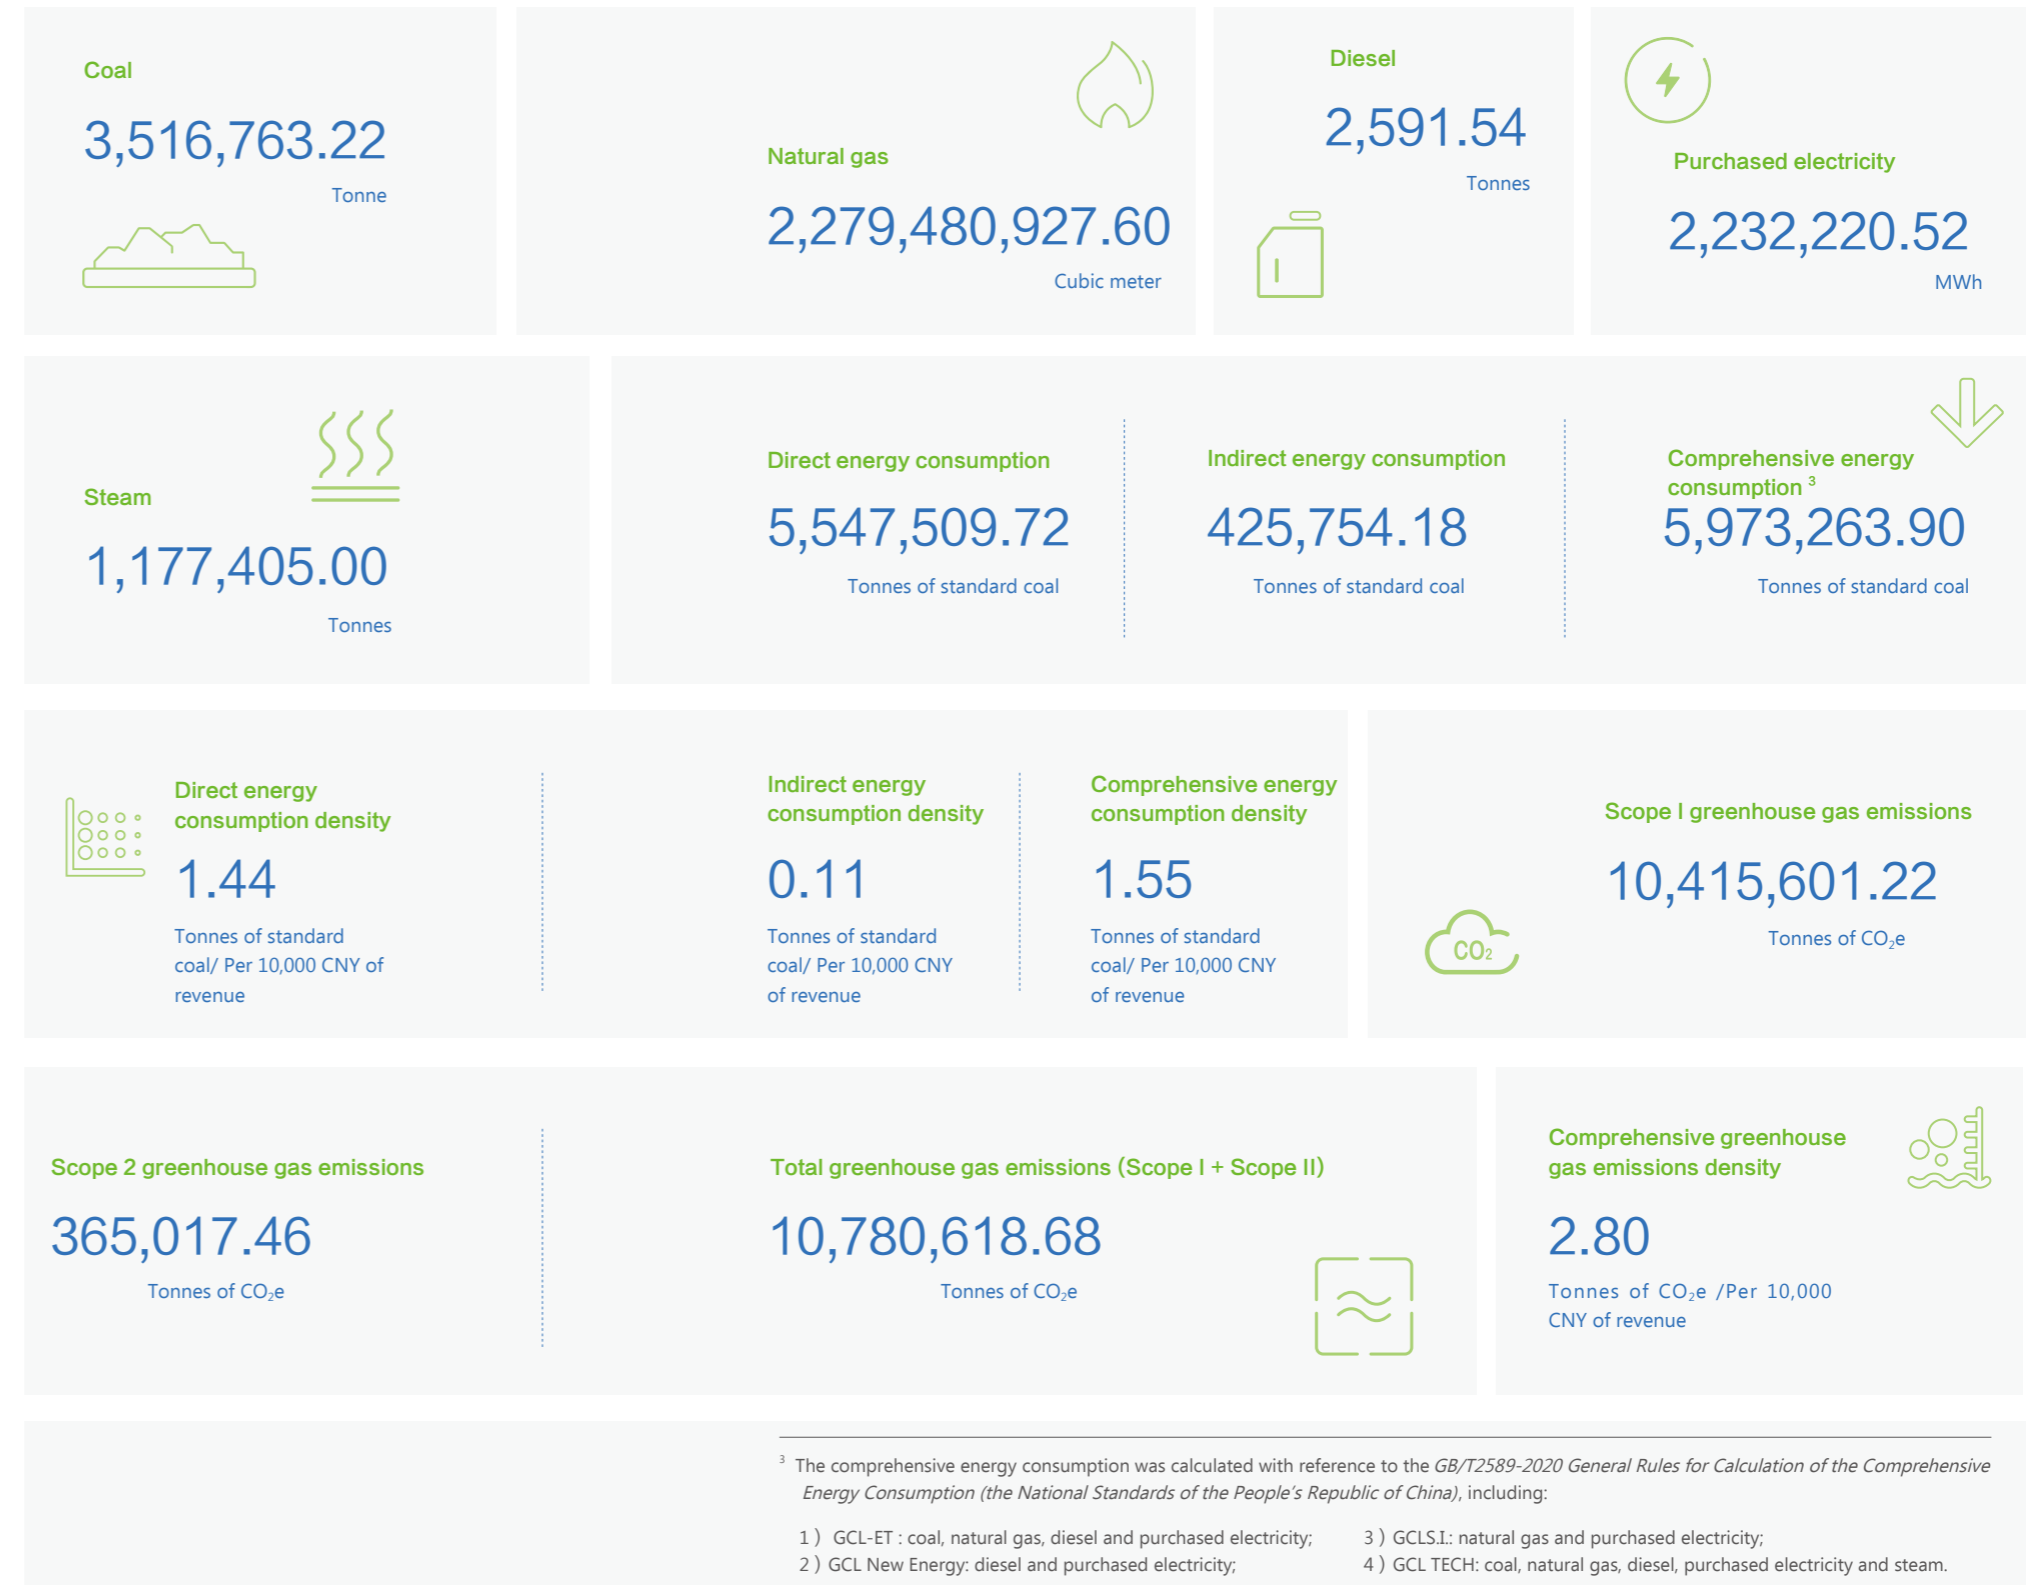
Coal

3,516,763.22

Tonne

Natural gas

2,279,480,927.60

Cubic meter

Diesel

2,591.54

Tonnes

Purchased electricity

2,232,220.52

MWh

Steam

1,177,405.00

Tonnes

Direct energy consumption

5,547,509.72

Tonnes of standard coal

Indirect energy consumption

425,754.18

Tonnes of standard coal

Comprehensive energy consumption $^3$

5,973,263.90

Tonnes of standard coal

Direct energy consumption density

1.44

Tonnes of standard coal/ Per 10,000 CNY of revenue

Indirect energy consumption density

0.11

Tonnes of standard coal/ Per 10,000 CNY of revenue

Comprehensive energy consumption density

1.55

Tonnes of standard coal/ Per 10,000 CNY of revenue

Scope I greenhouse gas emissions

$CO_2$

10,415,601.22

Tonnes of $CO_2$e

Scope 2 greenhouse gas emissions

365,017.46

Tonnes of $CO_2$e

Total greenhouse gas emissions (Scope I + Scope II)

10,780,618.68

Tonnes of $CO_2$e

Comprehensive greenhouse gas emissions density

2.80

Tonnes of $CO_2$e /Per 10,000 CNY of revenue

$^3$ The comprehensive energy consumption was calculated with reference to the GB/T2589-2020 General Rules for Calculation of the Comprehensive Energy Consumption (the National Standards of the People's Republic of China), including:

1) GCL-ET : coal, natural gas, diesel and purchased electricity;
2) GCL New Energy: diesel and purchased electricity;
3) GCLS.I.: natural gas and purchased electricity;
4) GCL TECH: coal, natural gas, diesel, purchased electricity and steam.